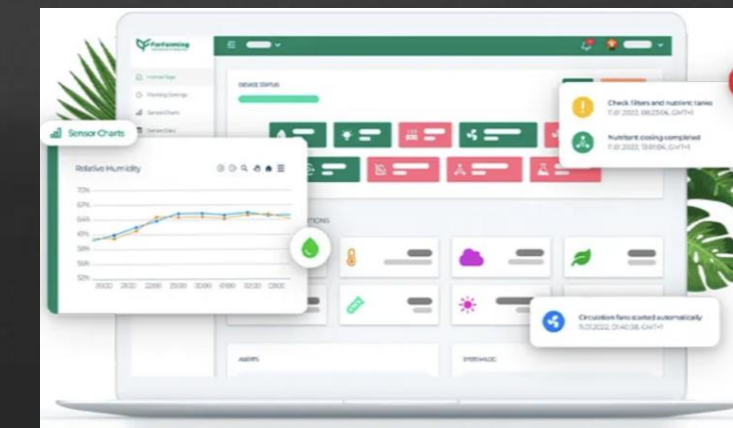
Farfarming

Home Page

Farming Settings

Sensor Charts

Sensor Data

DEVICE STATUS

Sensor Charts

Relative Humidity

70%

67%

64%

61%

58%

55%

52%

20:00 21:00 22:00 23:00 00:00 01:00 02:00 03:00

Check filters and nutrient tanks

7.01.2022, 08:23:56, GMT+1

Nutrient dosing completed

7.01.2022, 13:01:06, GMT+1

Circulation fans started automatically

5.01.2022, 01:40:38, GMT+1

ALERTS

SYSTEM LOG